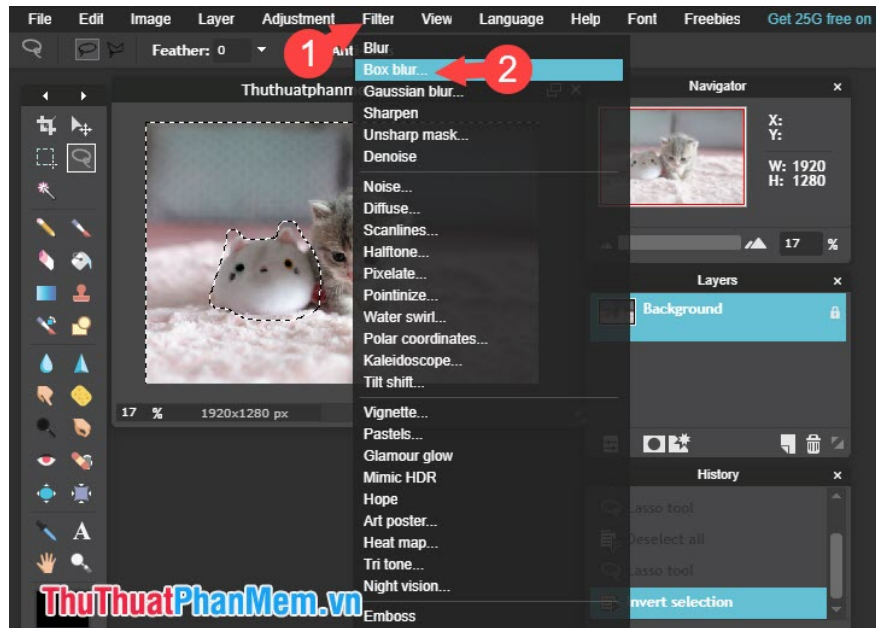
File Edit Image Layer Adjustment Filter View Language Help Font Freebies Get 25G free on

Feather: 0 Anti

1

2

Blur
Box blur...
Gaussian blur...
Sharpen
Unsharp mask...
Denoise
Noise...
Diffuse...
Scanlines...
Halftone...
Pixelate...
Pointinize...
Water swirl...
Polar coordinates...
Kaleidoscope...
Tilt shift...
Vignette...
Pastels...
Glamour glow
Mimic HDR
Hope
Art poster...
Heat map...
Tri tone...
Night vision...
Emboss

Thuthuatphanm

17 % 1920x1280 px

Navigator
X:
Y:
W: 1920
H: 1280
17 %

Layers
Background

History
Lasso tool
Deselect all
Lasso tool
Invert selection

ThuThuatPhanMem.vn